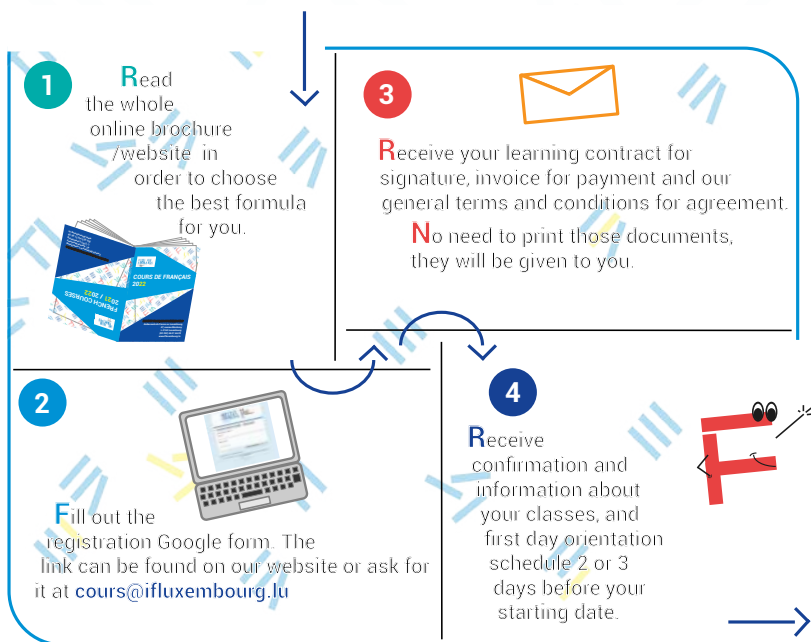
1

Read the whole online brochure /website in order to choose the best formula for you.

COURS DE FRANÇAIS 2022

FRENCH COURSES 2021 / 2022

3

Receive your learning contract for signature, invoice for payment and our general terms and conditions for agreement.

No need to print those documents, they will be given to you.

2

Fill out the registration Google form. The link can be found on our website or ask for it at cours@ifluxembourg.lu

4

Receive confirmation and information about your classes, and first day orientation schedule 2 or 3 days before your starting date.